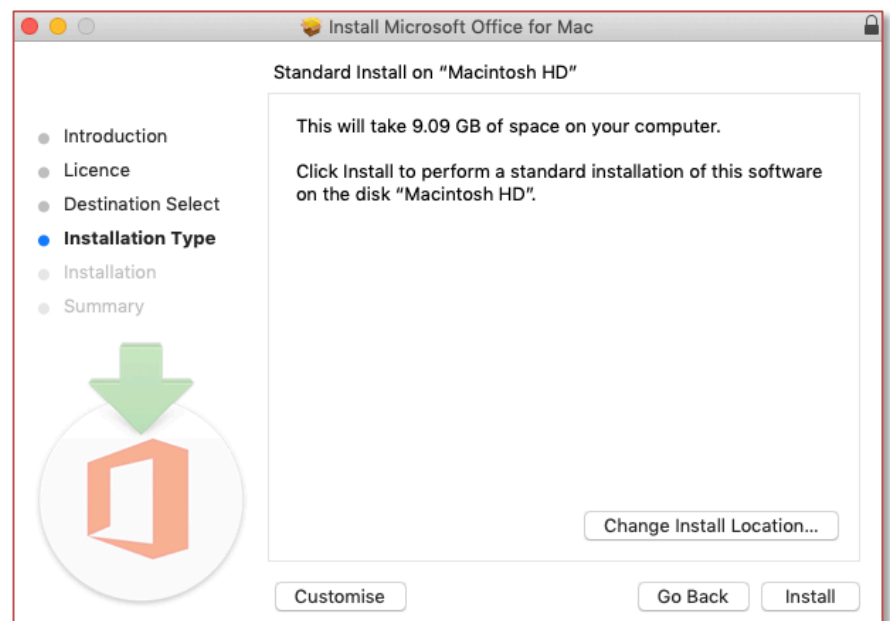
Install Microsoft Office for Mac

Standard Install on “Macintosh HD”

Introduction
Licence
Destination Select
Installation Type
Installation
Summary

This will take 9.09 GB of space on your computer.

Click Install to perform a standard installation of this software on the disk “Macintosh HD”.

Change Install Location...

Customise

Go Back

Install